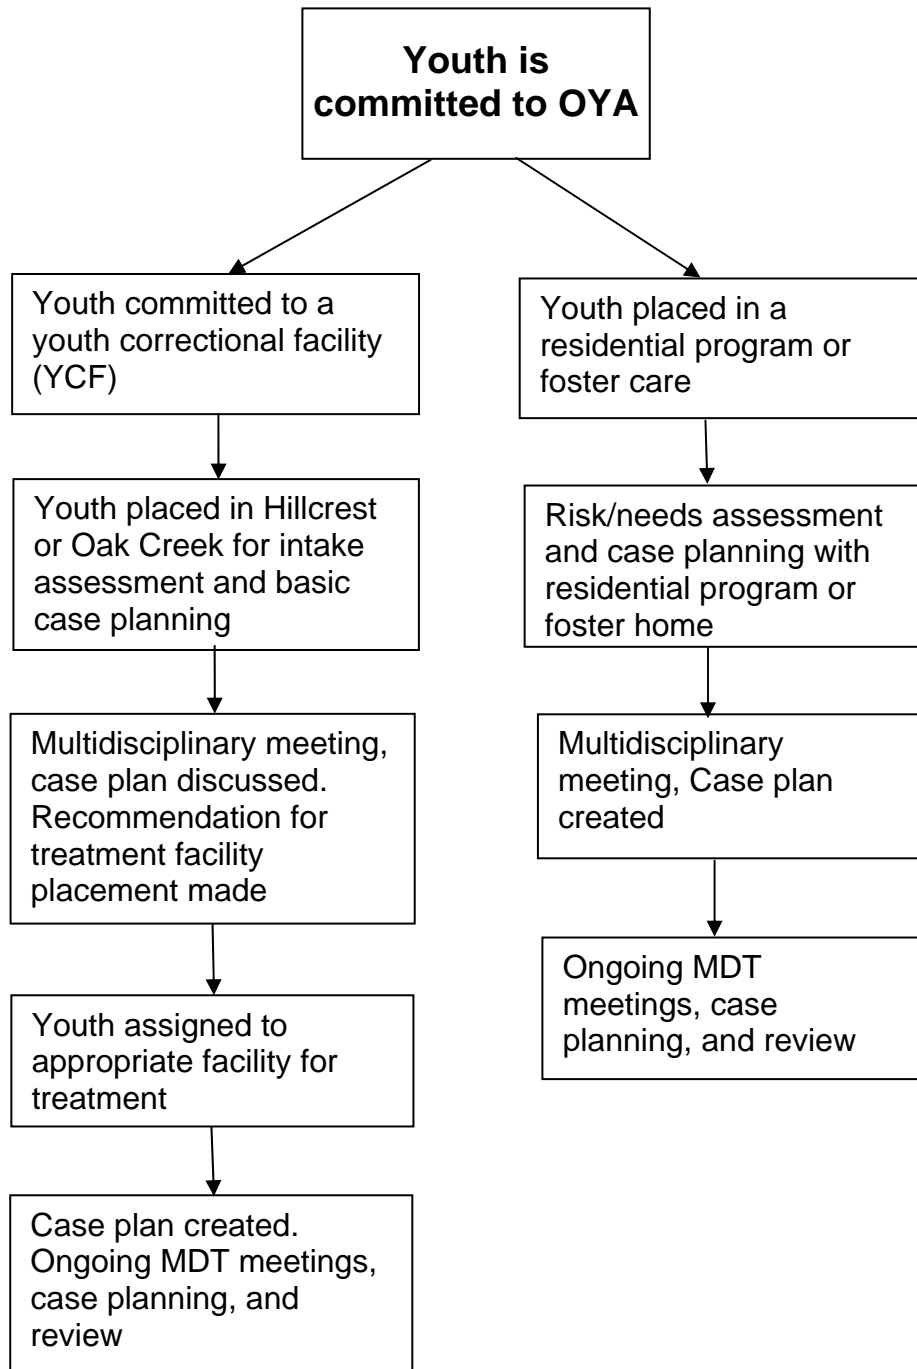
Youth is committed to OYA

Youth committed to a youth correctional facility (YCF)

Youth placed in Hillcrest or Oak Creek for intake assessment and basic case planning

Multidisciplinary meeting, case plan discussed. Recommendation for treatment facility placement made

Youth assigned to appropriate facility for treatment

Case plan created. Ongoing MDT meetings, case planning, and review

Youth placed in a residential program or foster care

Risk/needs assessment and case planning with residential program or foster home

Multidisciplinary meeting, Case plan created

Ongoing MDT meetings, case planning, and review